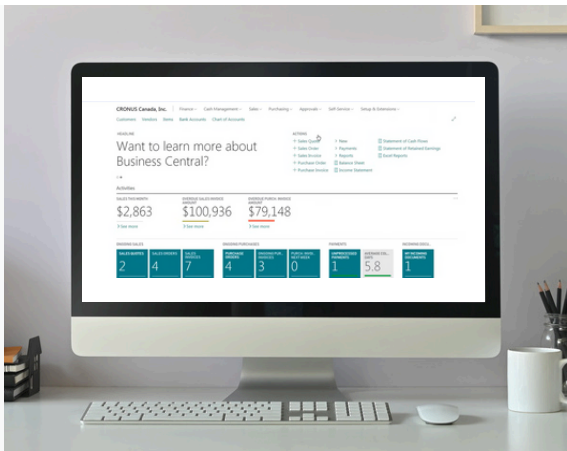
CRONUS Canada, Inc. | Finance | Cash Management | Sales | Purchasing | Approvals | Self-Service | Setup & Extensions

Customers Vendors Items Bank Accounts Chart of Accounts

HEADLINE

Want to learn more about Business Central?

ACTIONS

+ Sales Quote + New Statement of Cash Flows
+ Sales Order + Payments Statement of Retained Earnings
+ Sales Invoice + Reports Excel Reports
+ Purchase Order Balance Sheet
+ Purchase Invoice Income Statement

Activities

SALES THIS MONTH
$2,863
> See more

AVERAGE SALES INVOICE AMOUNT
$100,936
> See more

AVERAGE PURCH. INVOICE AMOUNT
$79,148
> See more

ONGOING SALES
SALES QUOTES 2
SALES ORDERS 4
SALES INVOICES 7

ONGOING PURCHASES
PURCHASE ORDERS 4
ONGOING INVOICES 3
PURCH. INVOI. NEXT WEEK 0

PAYMENTS
UNPROCESSED PAYMENTS 1
AVERAGE COL... DAYS 5.8

INCOMING DOCU...
MY INCOMING DOCUMENTS 1